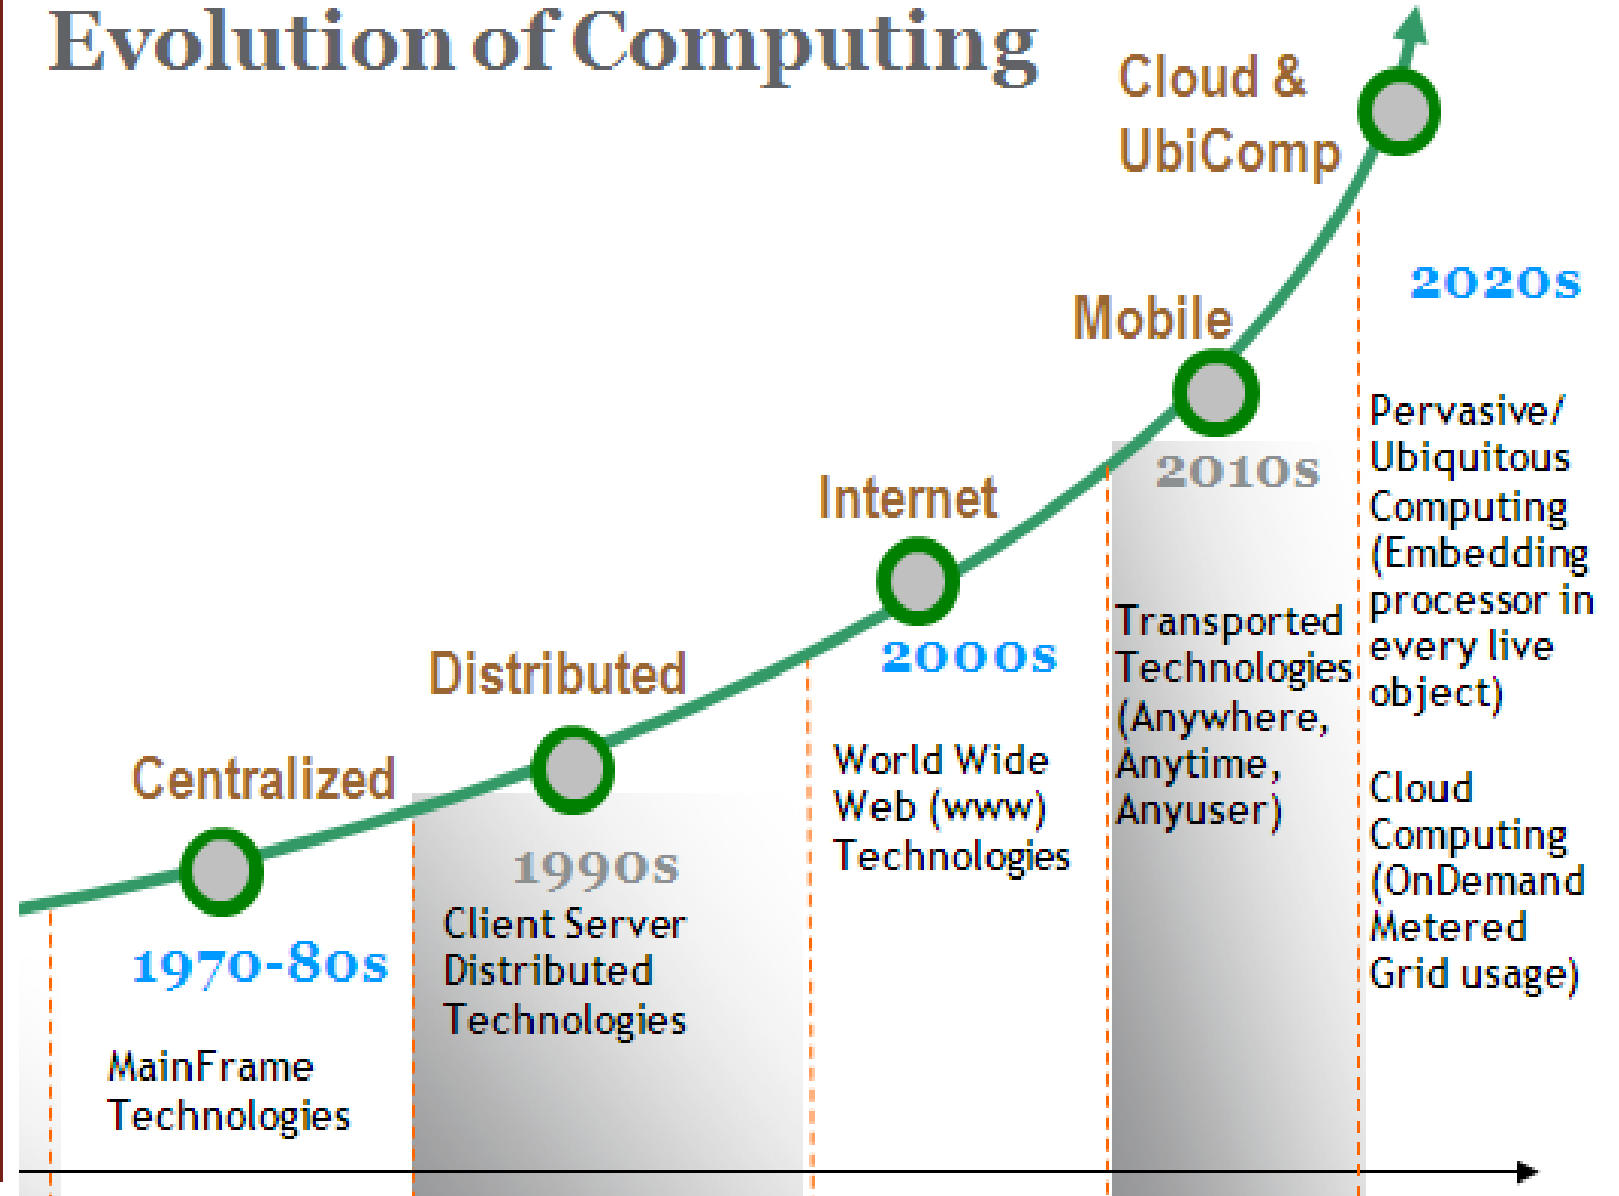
Evolution of Computing

Cloud & UbiComp

Mobile

Internet

Distributed

Centralized

1970-80s

MainFrame Technologies

1990s

Client Server Distributed Technologies

2000s

World Wide Web (www) Technologies

2010s

Transported Technologies (Anywhere, Anytime, Anyuser)

2020s

Pervasive/ Ubiquitous Computing (Embedding processor in every live object)

Cloud Computing (OnDemand Metered Grid usage)